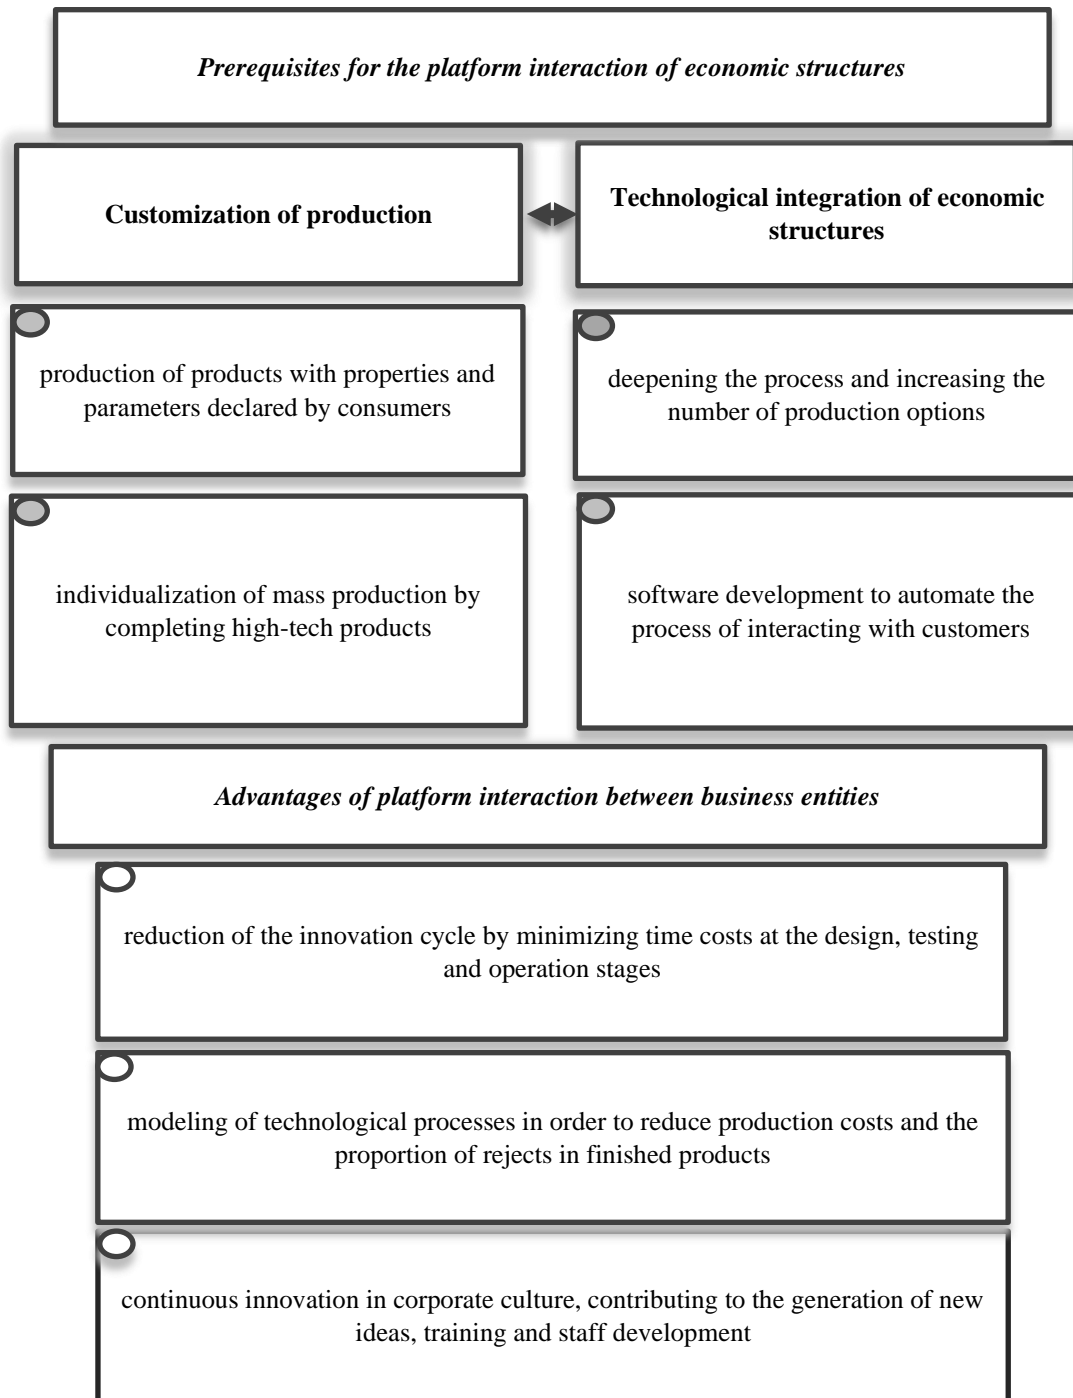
*Prerequisites for the platform interaction of economic structures*

**Customization of production**

**Technological integration of economic structures**

production of products with properties and parameters declared by consumers

deepening the process and increasing the number of production options

individualization of mass production by completing high-tech products

software development to automate the process of interacting with customers

*Advantages of platform interaction between business entities*

reduction of the innovation cycle by minimizing time costs at the design, testing and operation stages

modeling of technological processes in order to reduce production costs and the proportion of rejects in finished products

continuous innovation in corporate culture, contributing to the generation of new ideas, training and staff development